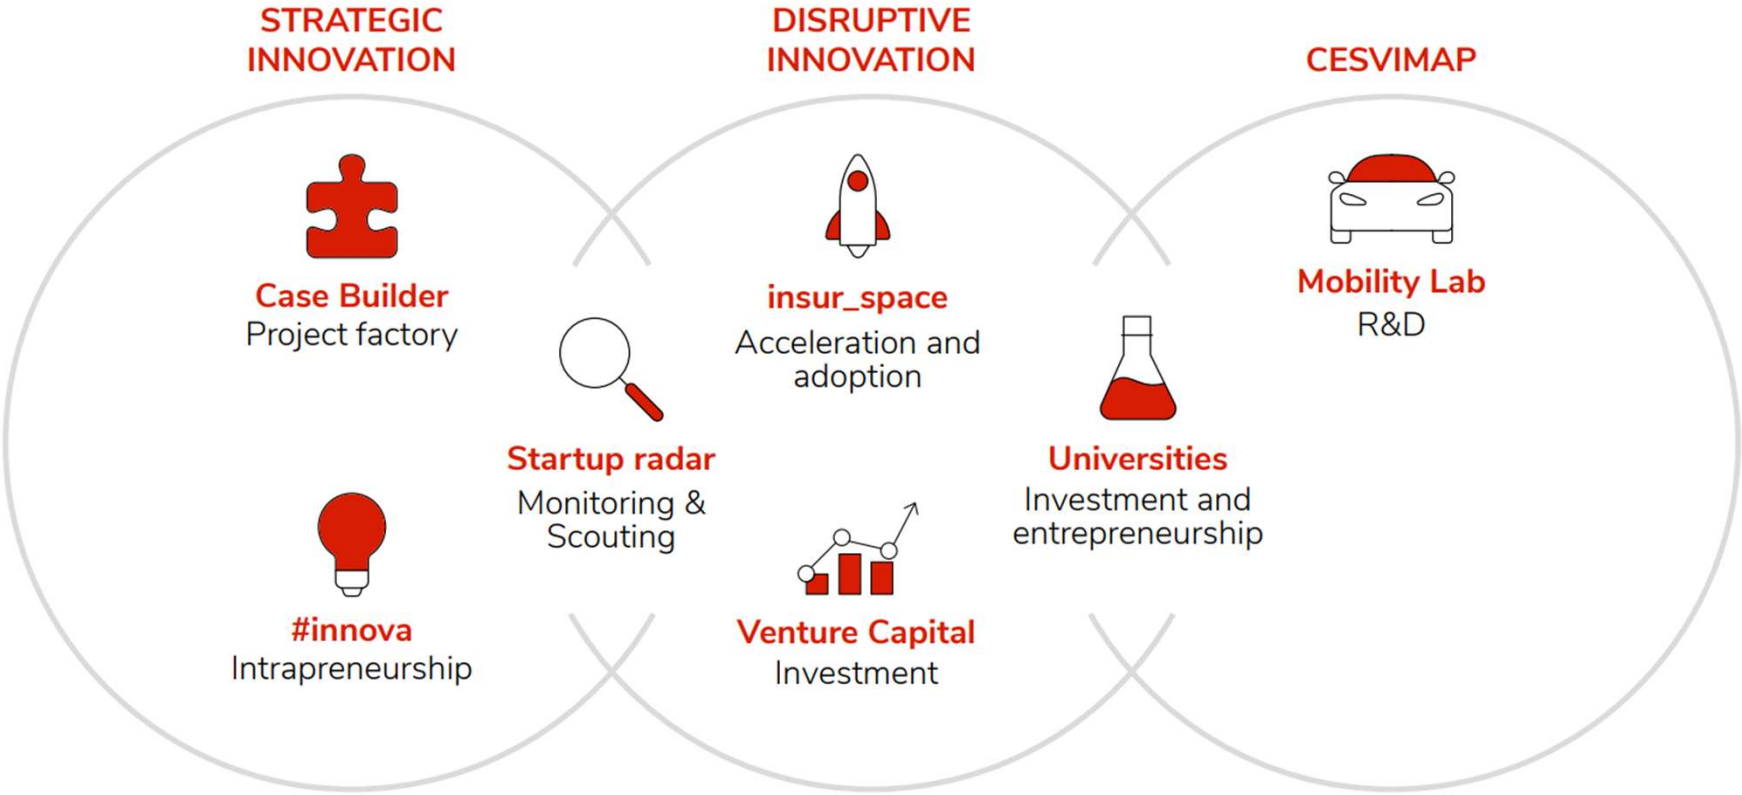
STRATEGIC INNOVATION

DISRUPTIVE INNOVATION

CESVIMAP

Case Builder
Project factory

insur_space
Acceleration and adoption

Mobility Lab
R&D

Startup radar
Monitoring & Scouting

Universities
Investment and entrepreneurship

#innova
Intrapreneurship

Venture Capital
Investment